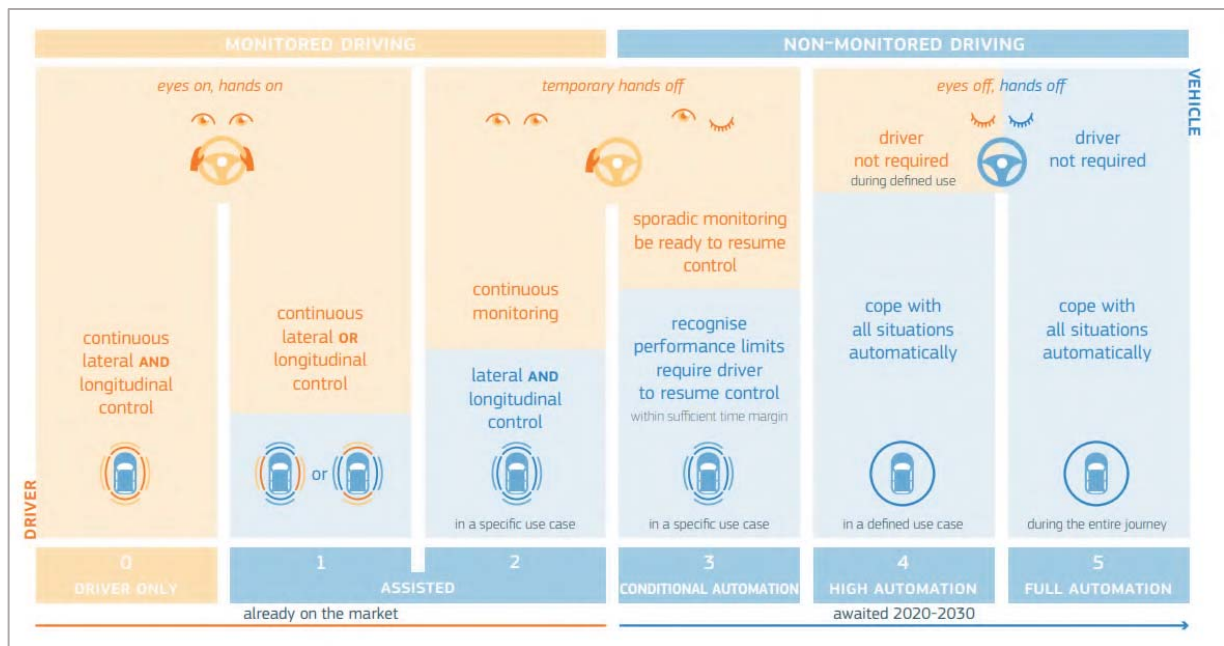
MONITORED DRIVING

NON-MONITORED DRIVING

VEHICLE

eyes on, hands on

temporary hands off

eyes off, hands off

driver not required during defined use

driver not required

sporadic monitoring be ready to resume control

continuous monitoring

continuous lateral OR longitudinal control

continuous lateral AND longitudinal control

recognise performance limits require driver to resume control within sufficient time margin

lateral AND longitudinal control

cope with all situations automatically

cope with all situations automatically

or

in a specific use case

in a specific use case

in a defined use case

during the entire journey

DRIVER

0 DRIVER ONLY

1

2

ASSISTED

3 CONDITIONAL AUTOMATION

4 HIGH AUTOMATION

5 FULL AUTOMATION

already on the market

awaited 2020-2030